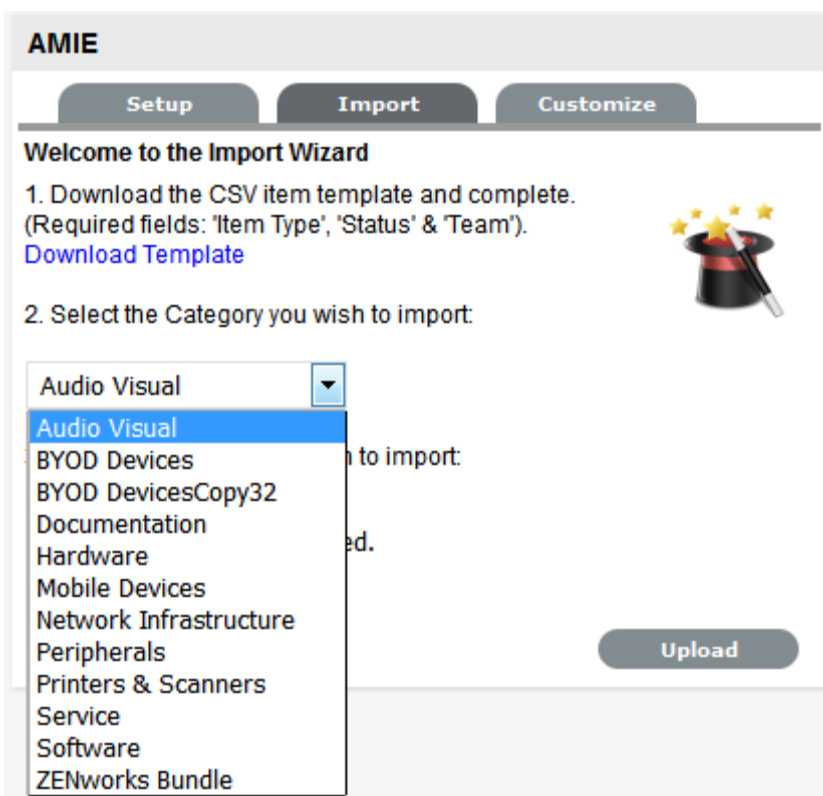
AMIE

Setup Import Customize

Welcome to the Import Wizard

1. Download the CSV item template and complete. (Required fields: 'Item Type', 'Status' & 'Team').
Download Template

2. Select the Category you wish to import:

Audio Visual

Audio Visual
BYOD Devices
BYOD DevicesCopy32
Documentation
Hardware
Mobile Devices
Network Infrastructure
Peripherals
Printers & Scanners
Service
Software
ZENworks Bundle

h to import:

ed.

Upload